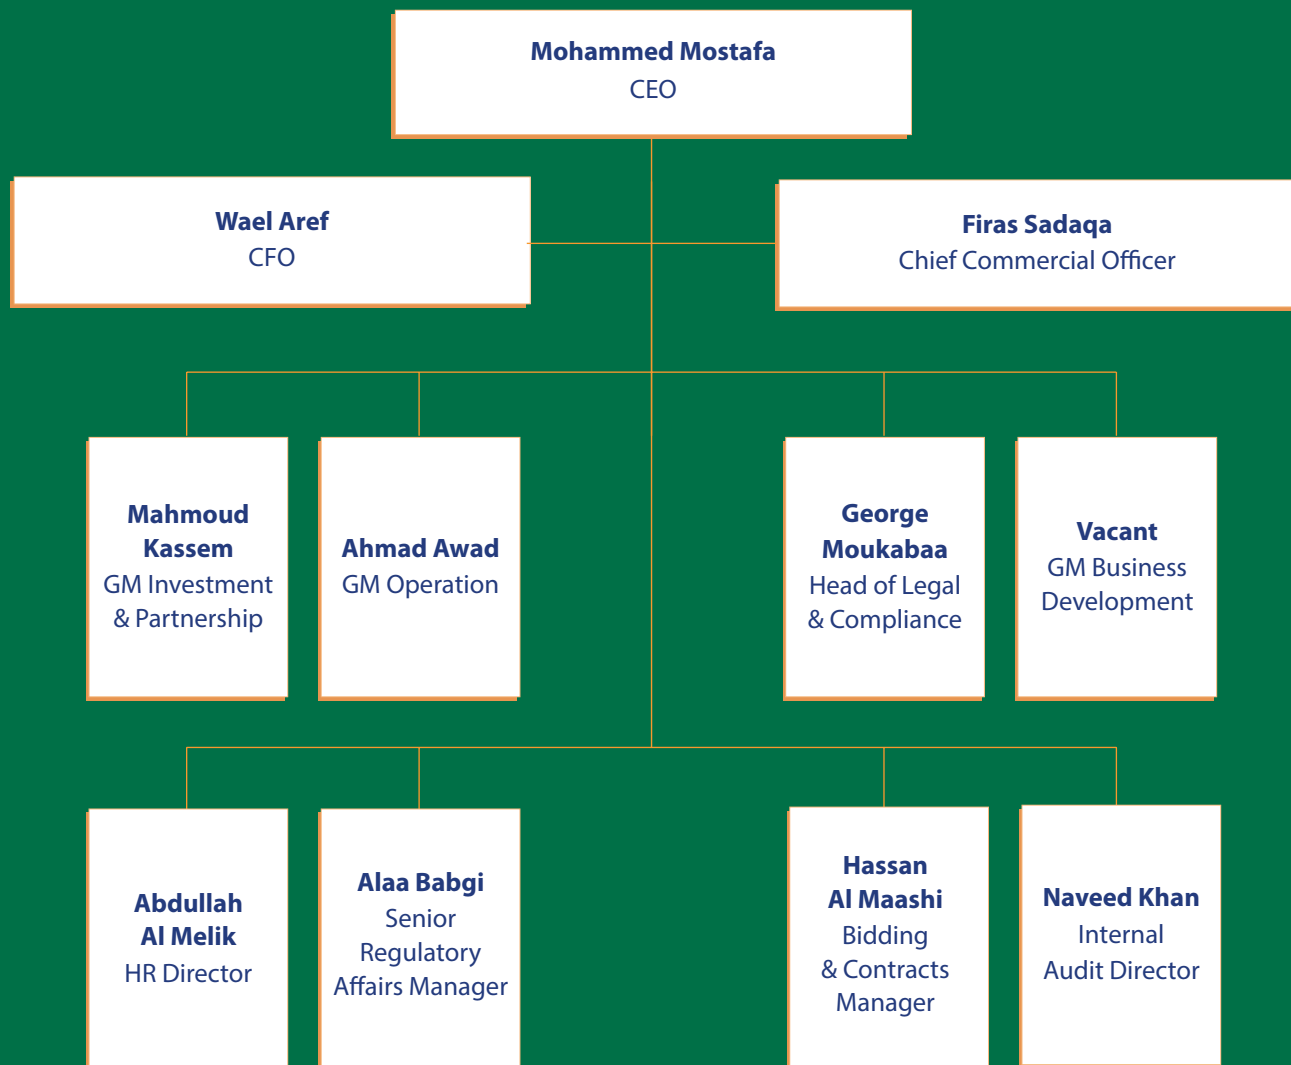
Mohammed Mostafa
CEO

Wael Aref
CFO

Firas Sadaqa
Chief Commercial Officer

Mahmoud Kassem
GM Investment & Partnership

Ahmad Awad
GM Operation

George Moukabaa
Head of Legal & Compliance

Vacant
GM Business Development

Abdullah Al Melik
HR Director

Alaa Babgi
Senior Regulatory Affairs Manager

Hassan Al Maashi
Bidding & Contracts Manager

Naveed Khan
Internal Audit Director